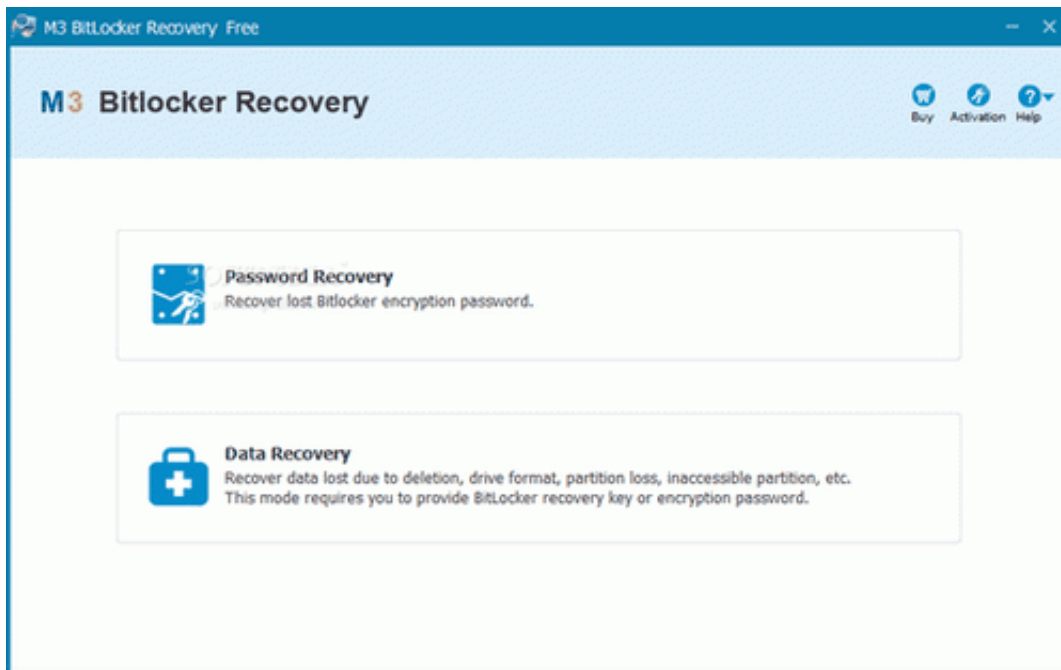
M3 BitLocker Recovery Free

M3 Bitlocker Recovery

Buy Activation Help

Password Recovery
Recover lost Bitlocker encryption password.

Data Recovery
Recover data lost due to deletion, drive format, partition loss, inaccessible partition, etc. This mode requires you to provide BitLocker recovery key or encryption password.